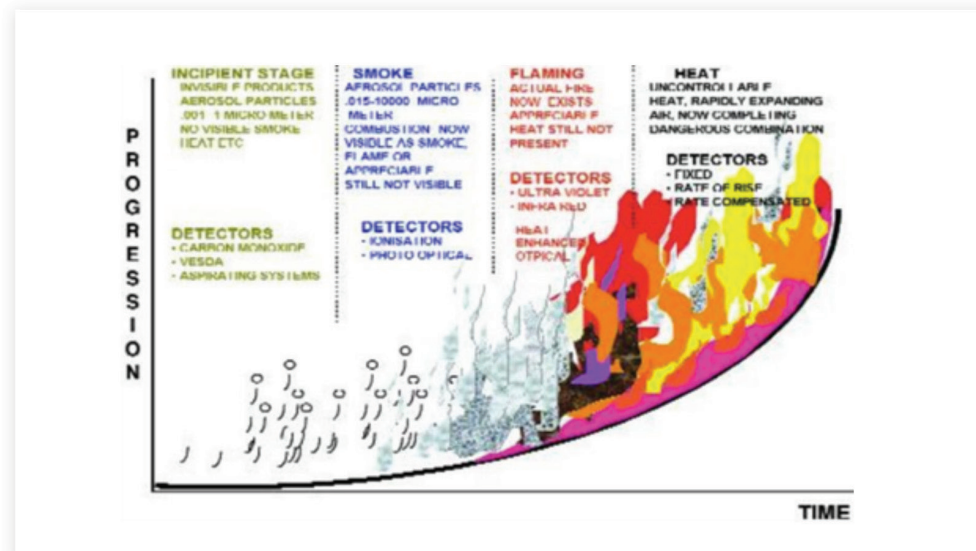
INCIPIENT STAGE
INVISIBLE PRODUCTS
AEROSOL PARTICLES
.001 1 MICRO METER
NO VISIBLE SMOKE
HEAT ETC

DETECTORS
• CARBON MONOXIDE
• VESDA
• ASPIRATING SYSTEMS

SMOKE
AEROSOL PARTICLES
.015-10000 MICRO METER
COMBUSTION NOW VISIBLE AS SMOKE, FLAME OR APPRECIABLE STILL NOT VISIBLE

DETECTORS
• IONISATION
• PHOTO OPTICAL

FLAMING
ACTUAL FIRE NOW EXISTS
APPRECIABLE HEAT STILL NOT PRESENT

DETECTORS
• ULTRA VIOLET
• INFRA RED
HEAT ENHANCED OTPICAL

HEAT
UNCONTROLLABLE HEAT, RAPIDLY EXPANDING AIR, NOW COMPLETING DANGEROUS COMBINATION

DETECTORS
• FIXED
• RATE OF RISE
• RATE COMPENSATED

PROGRESSION

TIME